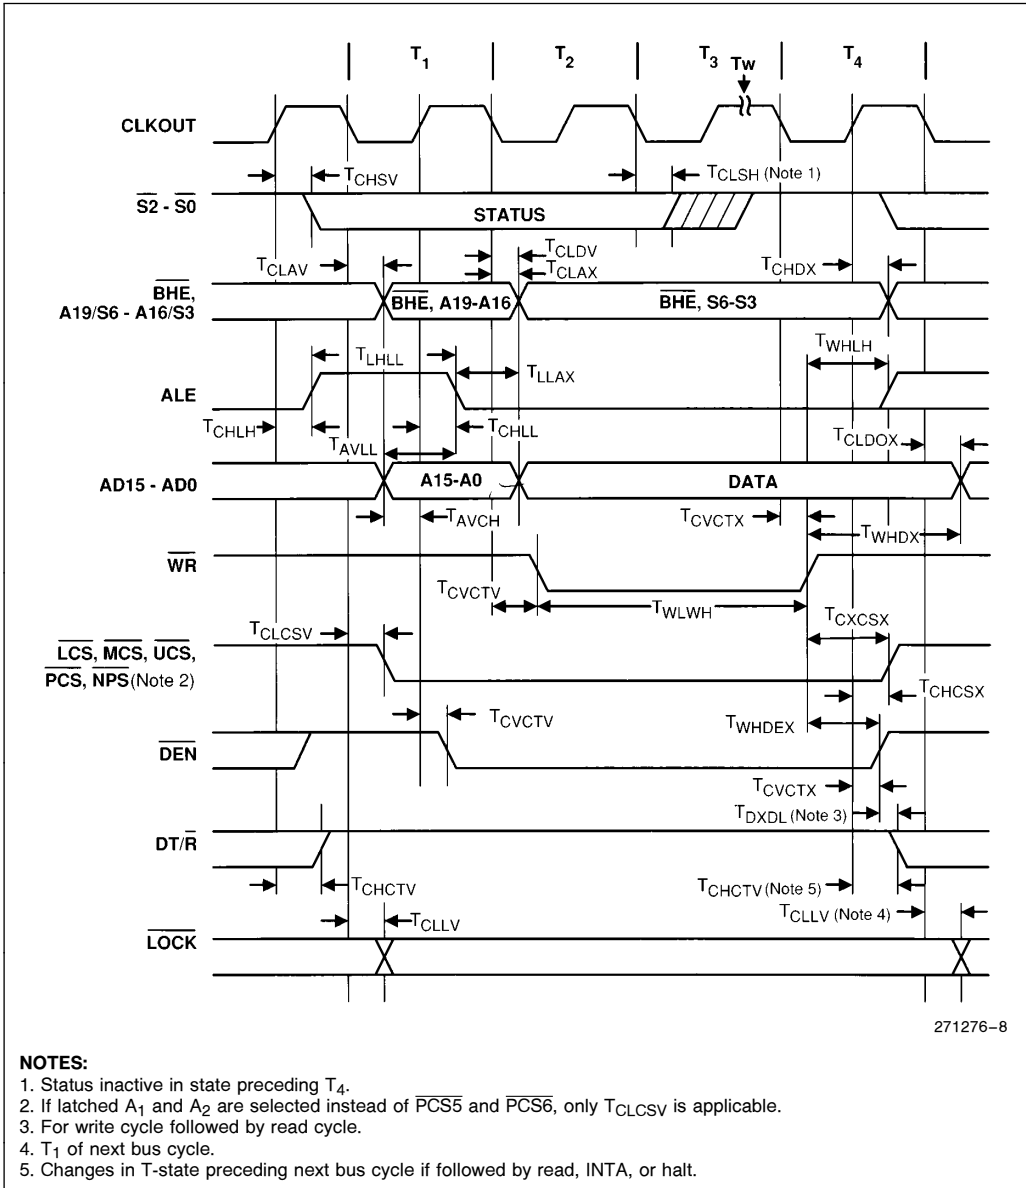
$T_1$ $T_2$ $T_3$ Tw $T_4$

CLKOUT

$T_{CHSV}$ $T_{CLSH}$ (Note 1)

$\overline{S2}$ - $\overline{S0}$ STATUS

$T_{CLDV}$
$T_{CLAV}$ $T_{CLAX}$ $T_{CHDX}$

$\overline{BHE}$, A19/S6 - A16/S3 $\overline{BHE}$, A19-A16 $\overline{BHE}$, S6-S3

$T_{LHLL}$ $T_{WHLH}$
ALE $T_{LLAX}$

$T_{CHLH}$ $T_{AVLL}$ $T_{CHLL}$ $T_{CLDOX}$

AD15 - AD0 A15-A0 DATA

$T_{AVCH}$ $T_{CVCTX}$ $T_{WHDX}$

$\overline{WR}$

$T_{CVCTV}$ $T_{WLWH}$

$T_{CLCSV}$ $T_{CXCSX}$

$\overline{LCS}$, $\overline{MCS}$, $\overline{UCS}$, $\overline{PCS}$, $\overline{NPS}$(Note 2) $T_{CHCSX}$

$T_{CVCTV}$ $T_{WHDEX}$

$\overline{DEN}$

$T_{CVCTX}$
$T_{DXDL}$ (Note 3)

DT/$\overline{R}$

$T_{CHCTV}$ $T_{CHCTV}$ (Note 5)

$T_{CLLV}$ $T_{CLLV}$ (Note 4)

$\overline{LOCK}$

271276–8

NOTES:
1. Status inactive in state preceding $T_4$.
2. If latched $A_1$ and $A_2$ are selected instead of $\overline{PCS5}$ and $\overline{PCS6}$, only $T_{CLCSV}$ is applicable.
3. For write cycle followed by read cycle.
4. $T_1$ of next bus cycle.
5. Changes in T-state preceding next bus cycle if followed by read, INTA, or halt.